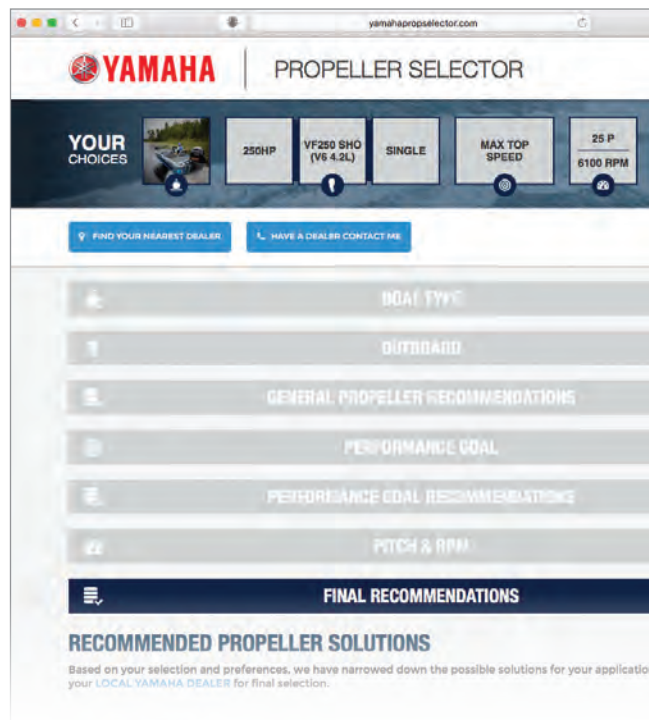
yamahapropselector.com

YAMAHA | PROPELLER SELECTOR

YOUR CHOICES

250HP

VF250 SHO (V6 4.2L)

SINGLE

MAX TOP SPEED

25 P
6100 RPM

FIND YOUR NEAREST DEALER

HAVE A DEALER CONTACT ME

BOAT TYPE

OUTBOARD

GENERAL PROPELLER RECOMMENDATIONS

PERFORMANCE GOAL

PERFORMANCE GOAL RECOMMENDATIONS

PITCH & RPM

FINAL RECOMMENDATIONS

RECOMMENDED PROPELLER SOLUTIONS

Based on your selection and preferences, we have narrowed down the possible solutions for your applicatio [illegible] your LOCAL YAMAHA DEALER for final selection.